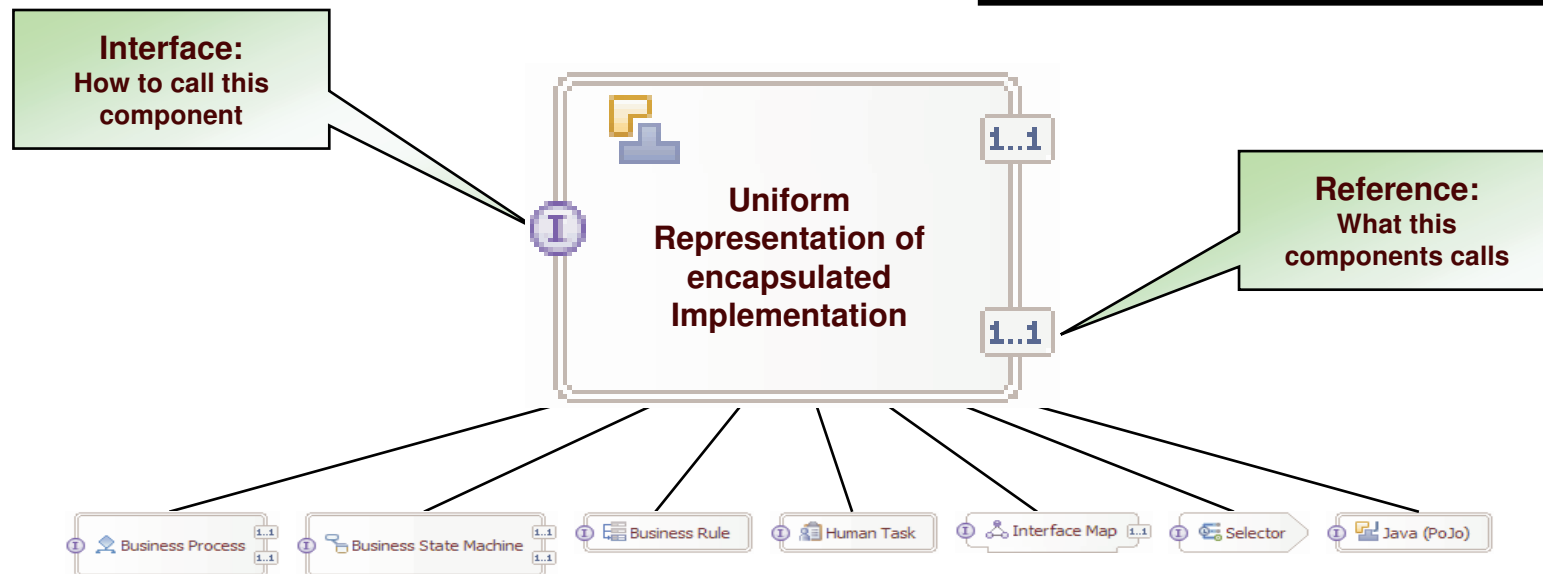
Interface:
How to call this component

I

1..1

Uniform Representation of encapsulated Implementation

1..1

Reference:
What this components calls

I Business Process 1..1 1..1

I Business State Machine 1..1 1..1

I Business Rule

I Human Task

I Interface Map 1..1

I Selector

I Java (PoJo)